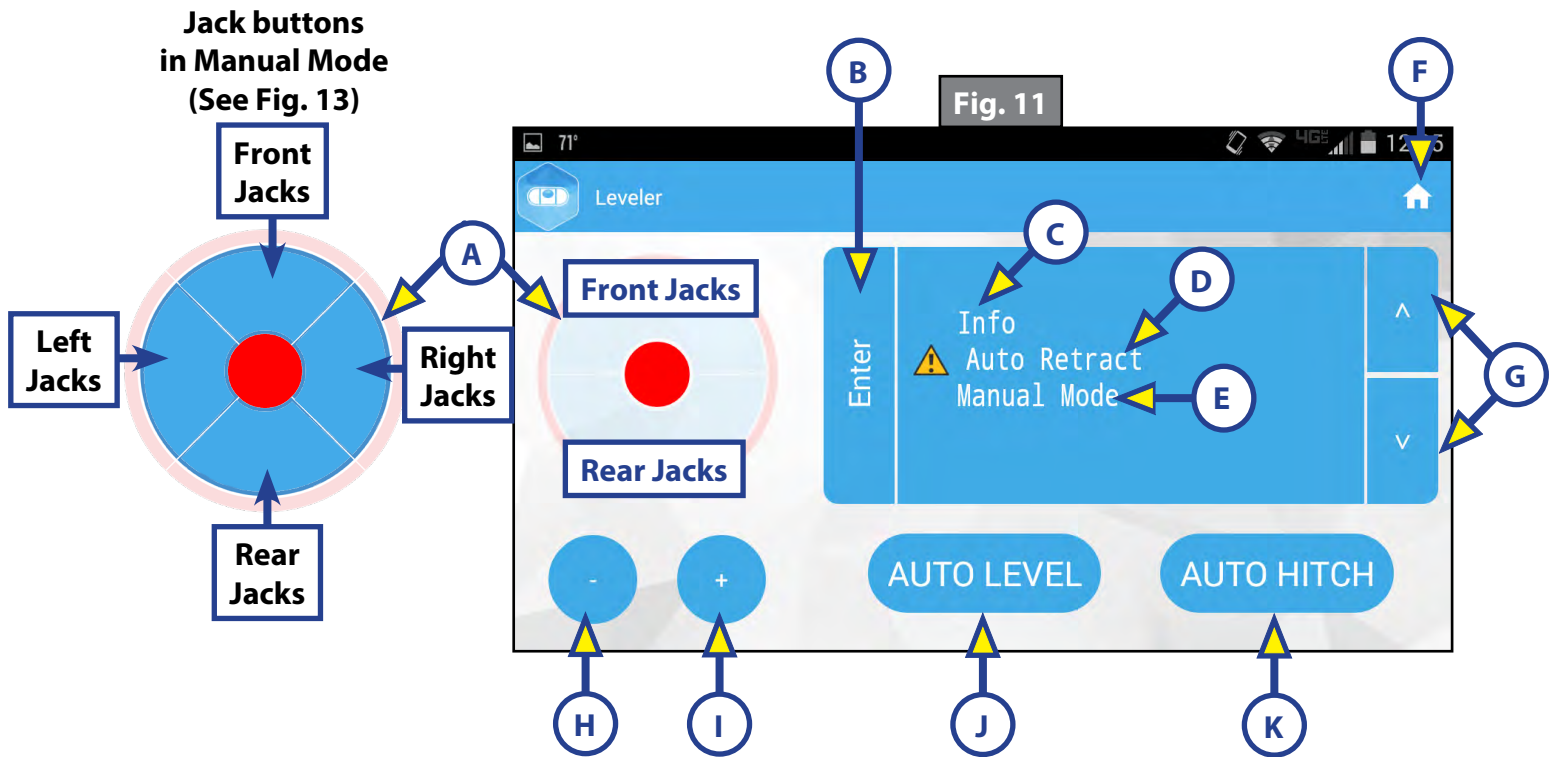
Jack buttons in Manual Mode (See Fig. 13)

Front Jacks

Left Jacks

Right Jacks

Rear Jacks

A

B

Fig. 11

F

71°

12:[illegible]5

Leveler

Front Jacks

Rear Jacks

Enter

C

Info

D

Auto Retract

Manual Mode

E

^

v

G

-

+

AUTO LEVEL

AUTO HITCH

H

I

J

K